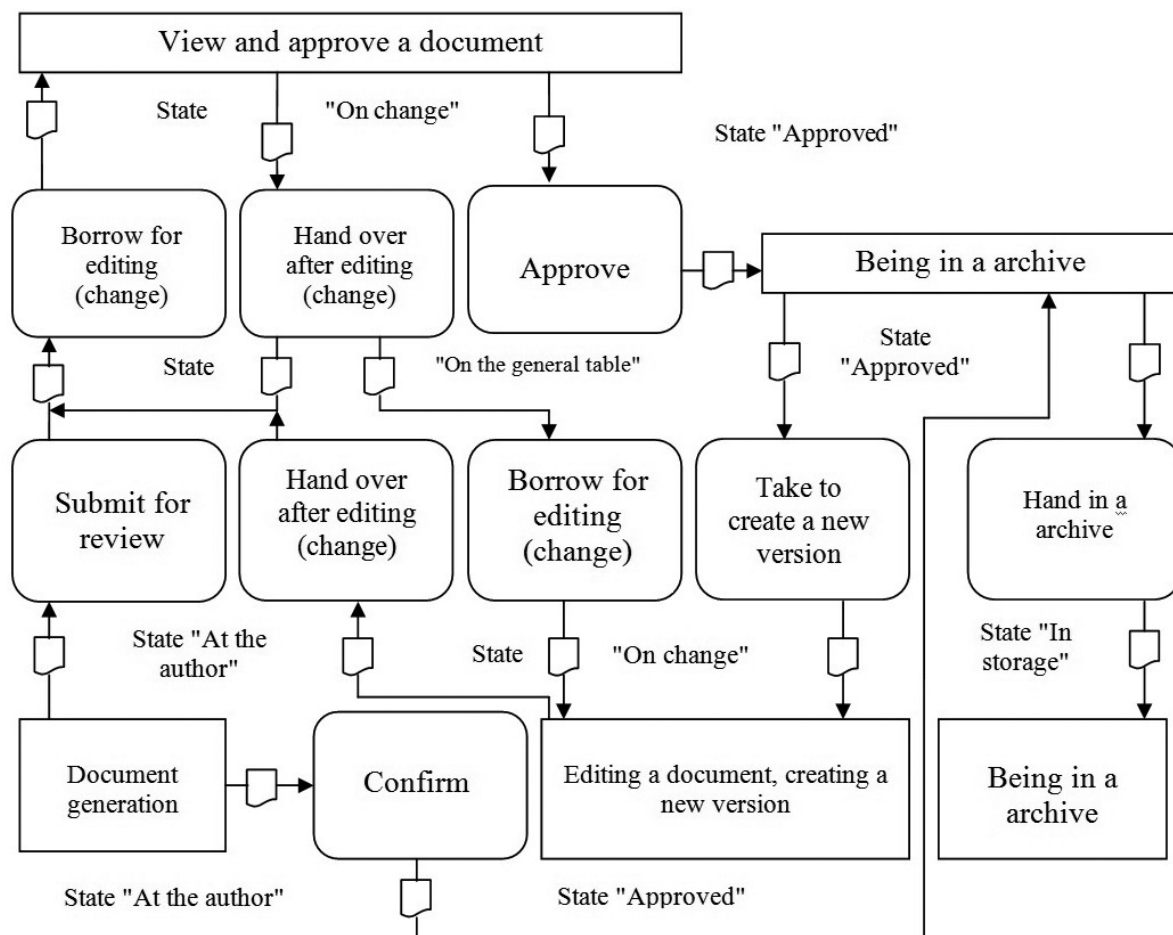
View and approve a document

State

"On change"

State "Approved"

Borrow for editing (change)

Hand over after editing (change)

Approve

Being in a archive

State

"On the general table"

State "Approved"

Submit for review

Hand over after editing (change)

Borrow for editing (change)

Take to create a new version

Hand in a archive

State "At the author"

State

"On change"

State "In storage"

Document generation

Confirm

Editing a document, creating a new version

Being in a archive

State "At the author"

State "Approved"